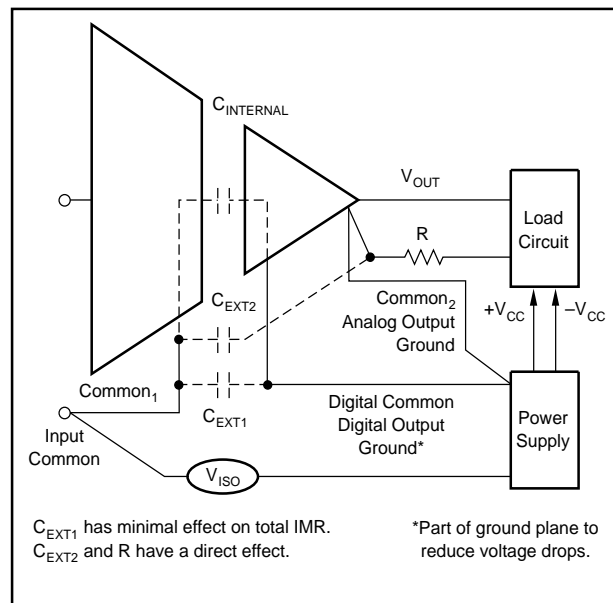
$C_{INTERNAL}$

$V_{OUT}$

Load Circuit

R

$C_{EXT2}$

Common$_2$ Analog Output Ground

$+V_{CC}$

$-V_{CC}$

Common$_1$

$C_{EXT1}$

Digital Common Digital Output Ground*

Power Supply

Input Common

$V_{ISO}$

$C_{EXT1}$ has minimal effect on total IMR. $C_{EXT2}$ and R have a direct effect.

*Part of ground plane to reduce voltage drops.